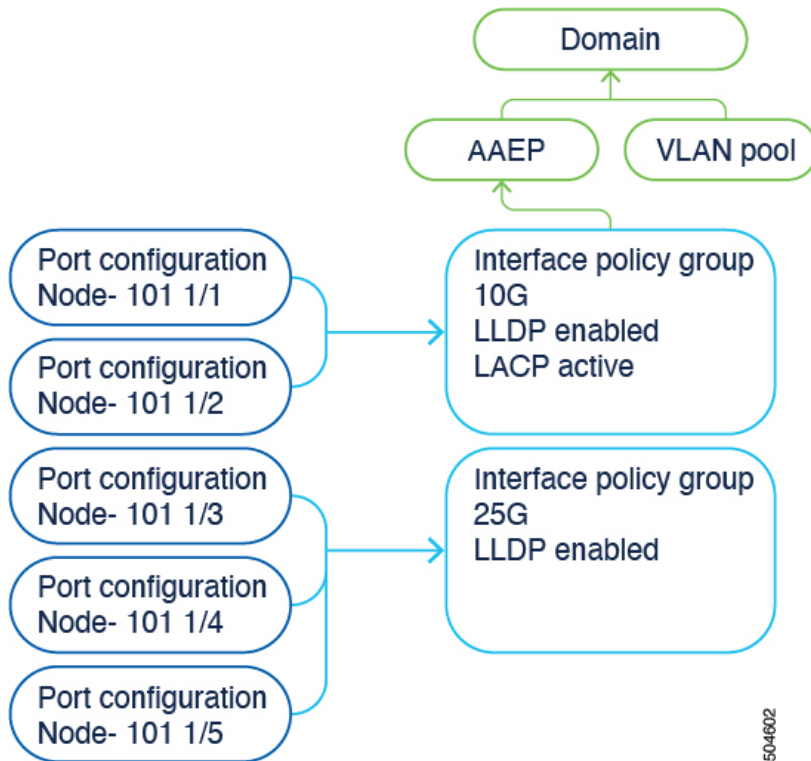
Domain

AAEP

VLAN pool

Port configuration
Node- 101 1/1

Port configuration
Node- 101 1/2

Interface policy group
10G
LLDP enabled
LACP active

Port configuration
Node- 101 1/3

Port configuration
Node- 101 1/4

Port configuration
Node- 101 1/5

Interface policy group
25G
LLDP enabled

504602